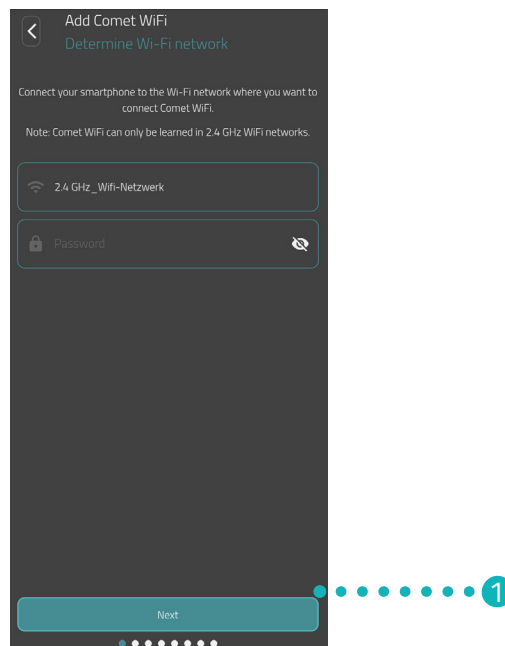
Add Comet WiFi
Determine Wi-Fi network

Connect your smartphone to the Wi-Fi network where you want to connect Comet WiFi.

Note: Comet WiFi can only be learned in 2.4 GHz WiFi networks.

2.4 GHz _Wifi-Netzwerk

Password

Next

1